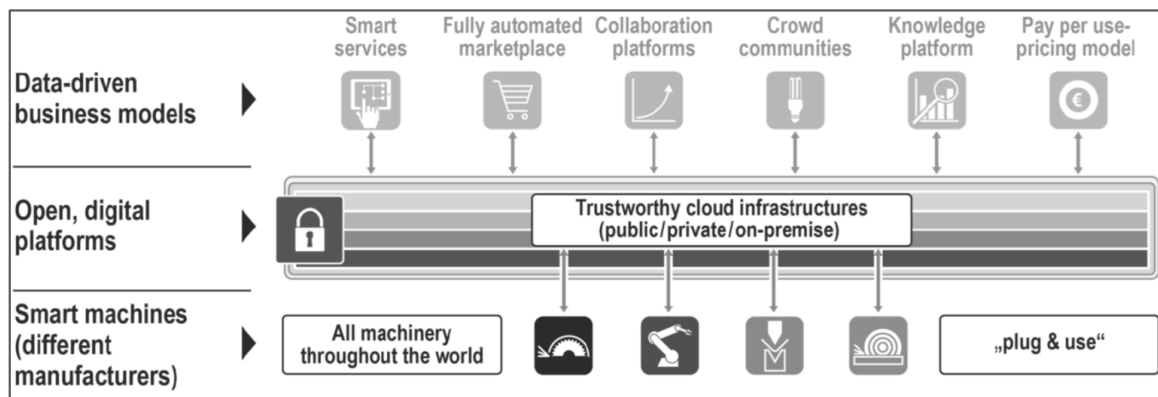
Smart services

Fully automated marketplace

Collaboration platforms

Crowd communities

Knowledge platform

Pay per use-pricing model

Data-driven business models

Open, digital platforms

Trustworthy cloud infrastructures (public/private/on-premise)

Smart machines (different manufacturers)

All machinery throughout the world

„plug & use“